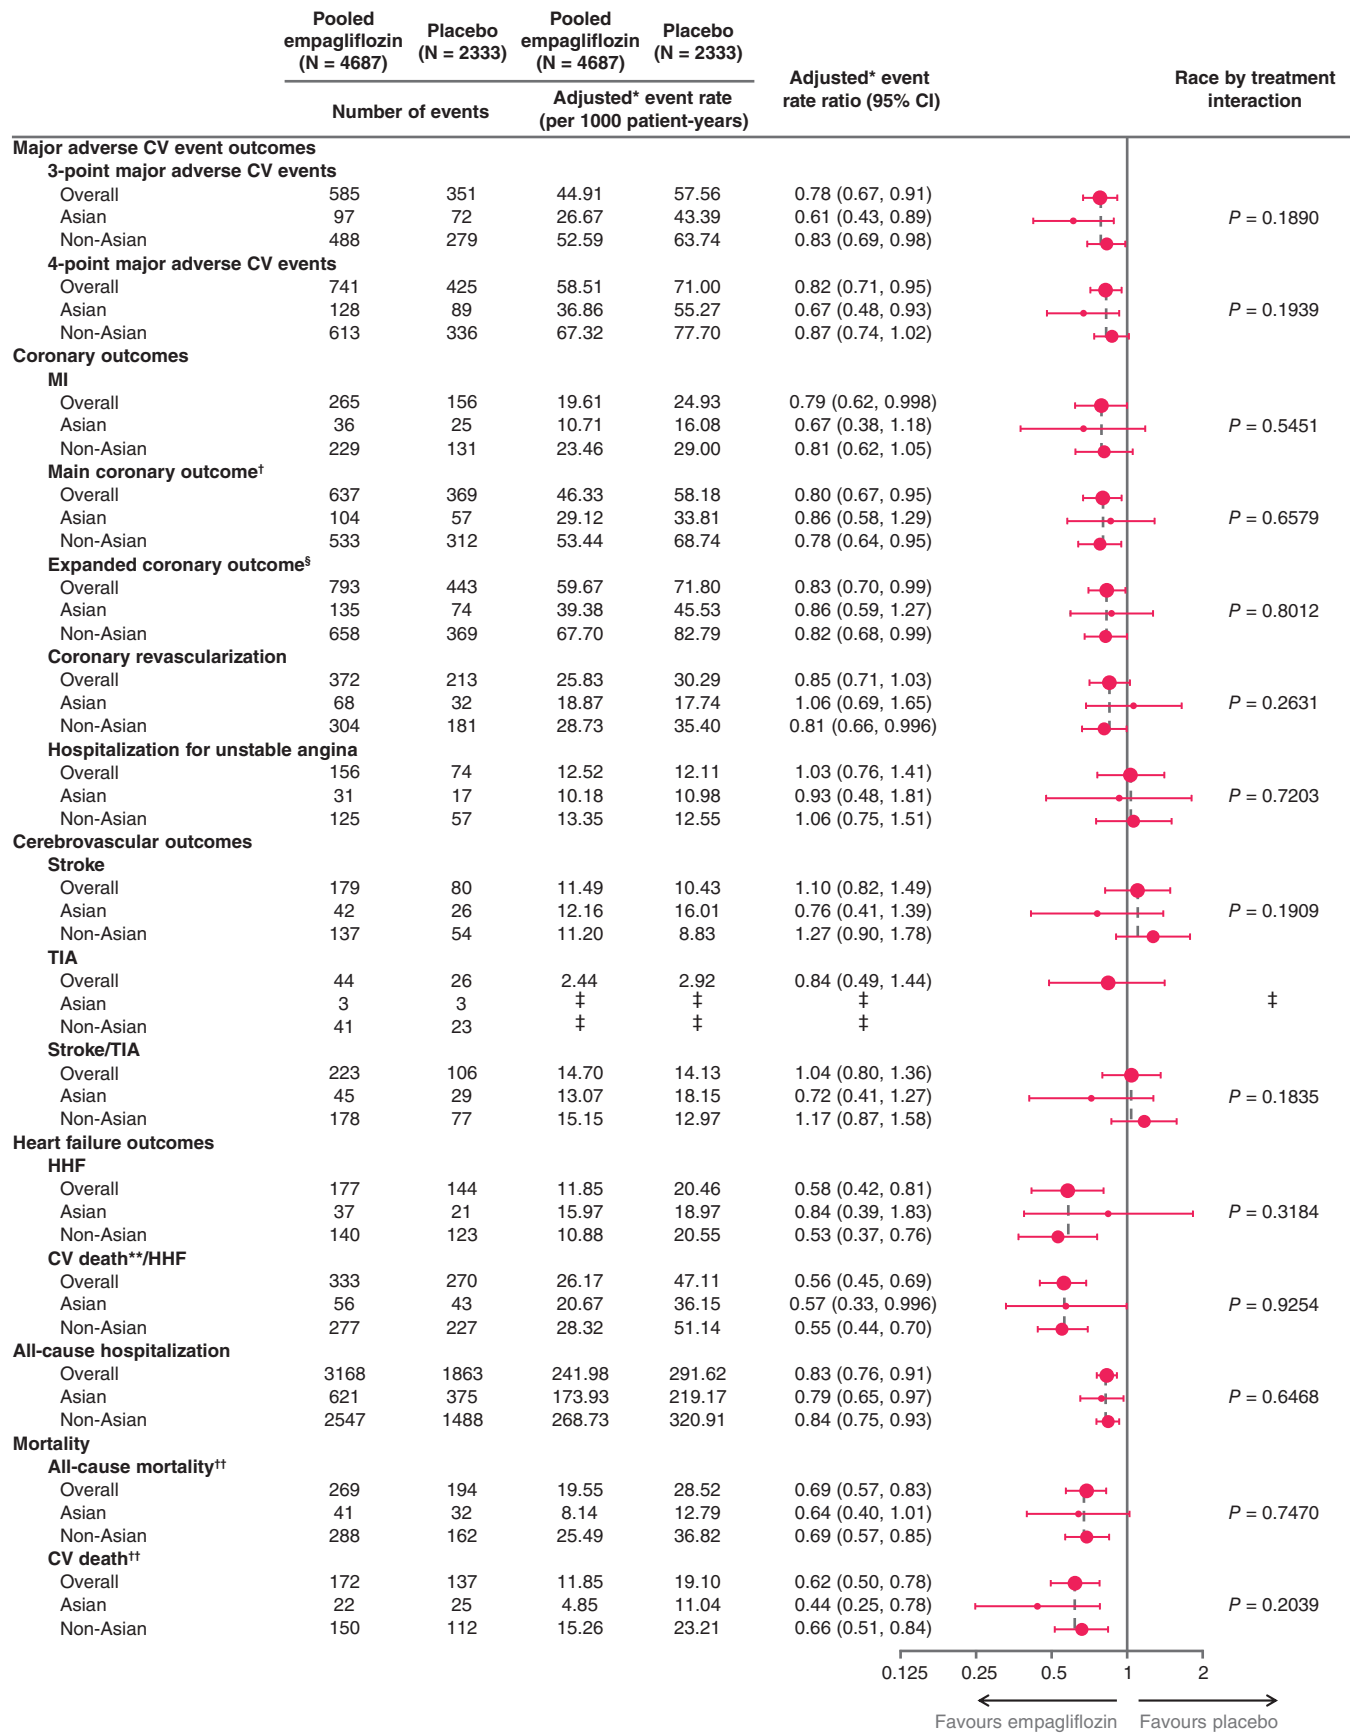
| | Pooled empagliflozin (N = 4687) | Placebo (N = 2333) | Pooled empagliflozin (N = 4687) | Placebo (N = 2333) | Adjusted* event rate ratio (95% CI) | Race by treatment interaction |
|---|---|---|---|---|---|---|
| | Number of events | | Adjusted* event rate (per 1000 patient-years) | | | |
| **Major adverse CV event outcomes** | | | | | | |
| **3-point major adverse CV events** | | | | | | |
| Overall | 585 | 351 | 44.91 | 57.56 | 0.78 (0.67, 0.91) | |
| Asian | 97 | 72 | 26.67 | 43.39 | 0.61 (0.43, 0.89) | P = 0.1890 |
| Non-Asian | 488 | 279 | 52.59 | 63.74 | 0.83 (0.69, 0.98) | |
| **4-point major adverse CV events** | | | | | | |
| Overall | 741 | 425 | 58.51 | 71.00 | 0.82 (0.71, 0.95) | |
| Asian | 128 | 89 | 36.86 | 55.27 | 0.67 (0.48, 0.93) | P = 0.1939 |
| Non-Asian | 613 | 336 | 67.32 | 77.70 | 0.87 (0.74, 1.02) | |
| **Coronary outcomes** | | | | | | |
| **MI** | | | | | | |
| Overall | 265 | 156 | 19.61 | 24.93 | 0.79 (0.62, 0.998) | |
| Asian | 36 | 25 | 10.71 | 16.08 | 0.67 (0.38, 1.18) | P = 0.5451 |
| Non-Asian | 229 | 131 | 23.46 | 29.00 | 0.81 (0.62, 1.05) | |
| **Main coronary outcome†** | | | | | | |
| Overall | 637 | 369 | 46.33 | 58.18 | 0.80 (0.67, 0.95) | |
| Asian | 104 | 57 | 29.12 | 33.81 | 0.86 (0.58, 1.29) | P = 0.6579 |
| Non-Asian | 533 | 312 | 53.44 | 68.74 | 0.78 (0.64, 0.95) | |
| **Expanded coronary outcome§** | | | | | | |
| Overall | 793 | 443 | 59.67 | 71.80 | 0.83 (0.70, 0.99) | |
| Asian | 135 | 74 | 39.38 | 45.53 | 0.86 (0.59, 1.27) | P = 0.8012 |
| Non-Asian | 658 | 369 | 67.70 | 82.79 | 0.82 (0.68, 0.99) | |
| **Coronary revascularization** | | | | | | |
| Overall | 372 | 213 | 25.83 | 30.29 | 0.85 (0.71, 1.03) | |
| Asian | 68 | 32 | 18.87 | 17.74 | 1.06 (0.69, 1.65) | P = 0.2631 |
| Non-Asian | 304 | 181 | 28.73 | 35.40 | 0.81 (0.66, 0.996) | |
| **Hospitalization for unstable angina** | | | | | | |
| Overall | 156 | 74 | 12.52 | 12.11 | 1.03 (0.76, 1.41) | |
| Asian | 31 | 17 | 10.18 | 10.98 | 0.93 (0.48, 1.81) | P = 0.7203 |
| Non-Asian | 125 | 57 | 13.35 | 12.55 | 1.06 (0.75, 1.51) | |
| **Cerebrovascular outcomes** | | | | | | |
| **Stroke** | | | | | | |
| Overall | 179 | 80 | 11.49 | 10.43 | 1.10 (0.82, 1.49) | |
| Asian | 42 | 26 | 12.16 | 16.01 | 0.76 (0.41, 1.39) | P = 0.1909 |
| Non-Asian | 137 | 54 | 11.20 | 8.83 | 1.27 (0.90, 1.78) | |
| **TIA** | | | | | | |
| Overall | 44 | 26 | 2.44 | 2.92 | 0.84 (0.49, 1.44) | |
| Asian | 3 | 3 | ‡ | ‡ | ‡ | ‡ |
| Non-Asian | 41 | 23 | ‡ | ‡ | ‡ | |
| **Stroke/TIA** | | | | | | |
| Overall | 223 | 106 | 14.70 | 14.13 | 1.04 (0.80, 1.36) | |
| Asian | 45 | 29 | 13.07 | 18.15 | 0.72 (0.41, 1.27) | P = 0.1835 |
| Non-Asian | 178 | 77 | 15.15 | 12.97 | 1.17 (0.87, 1.58) | |
| **Heart failure outcomes** | | | | | | |
| **HHF** | | | | | | |
| Overall | 177 | 144 | 11.85 | 20.46 | 0.58 (0.42, 0.81) | |
| Asian | 37 | 21 | 15.97 | 18.97 | 0.84 (0.39, 1.83) | P = 0.3184 |
| Non-Asian | 140 | 123 | 10.88 | 20.55 | 0.53 (0.37, 0.76) | |
| **CV death\*\*/HHF** | | | | | | |
| Overall | 333 | 270 | 26.17 | 47.11 | 0.56 (0.45, 0.69) | |
| Asian | 56 | 43 | 20.67 | 36.15 | 0.57 (0.33, 0.996) | P = 0.9254 |
| Non-Asian | 277 | 227 | 28.32 | 51.14 | 0.55 (0.44, 0.70) | |
| **All-cause hospitalization** | | | | | | |
| Overall | 3168 | 1863 | 241.98 | 291.62 | 0.83 (0.76, 0.91) | |
| Asian | 621 | 375 | 173.93 | 219.17 | 0.79 (0.65, 0.97) | P = 0.6468 |
| Non-Asian | 2547 | 1488 | 268.73 | 320.91 | 0.84 (0.75, 0.93) | |
| **Mortality** | | | | | | |
| **All-cause mortality††** | | | | | | |
| Overall | 269 | 194 | 19.55 | 28.52 | 0.69 (0.57, 0.83) | |
| Asian | 41 | 32 | 8.14 | 12.79 | 0.64 (0.40, 1.01) | P = 0.7470 |
| Non-Asian | 288 | 162 | 25.49 | 36.82 | 0.69 (0.57, 0.85) | |
| **CV death††** | | | | | | |
| Overall | 172 | 137 | 11.85 | 19.10 | 0.62 (0.50, 0.78) | |
| Asian | 22 | 25 | 4.85 | 11.04 | 0.44 (0.25, 0.78) | P = 0.2039 |
| Non-Asian | 150 | 112 | 15.26 | 23.21 | 0.66 (0.51, 0.84) | |

0.125 0.25 0.5 1 2

Favours empagliflozin Favours placebo